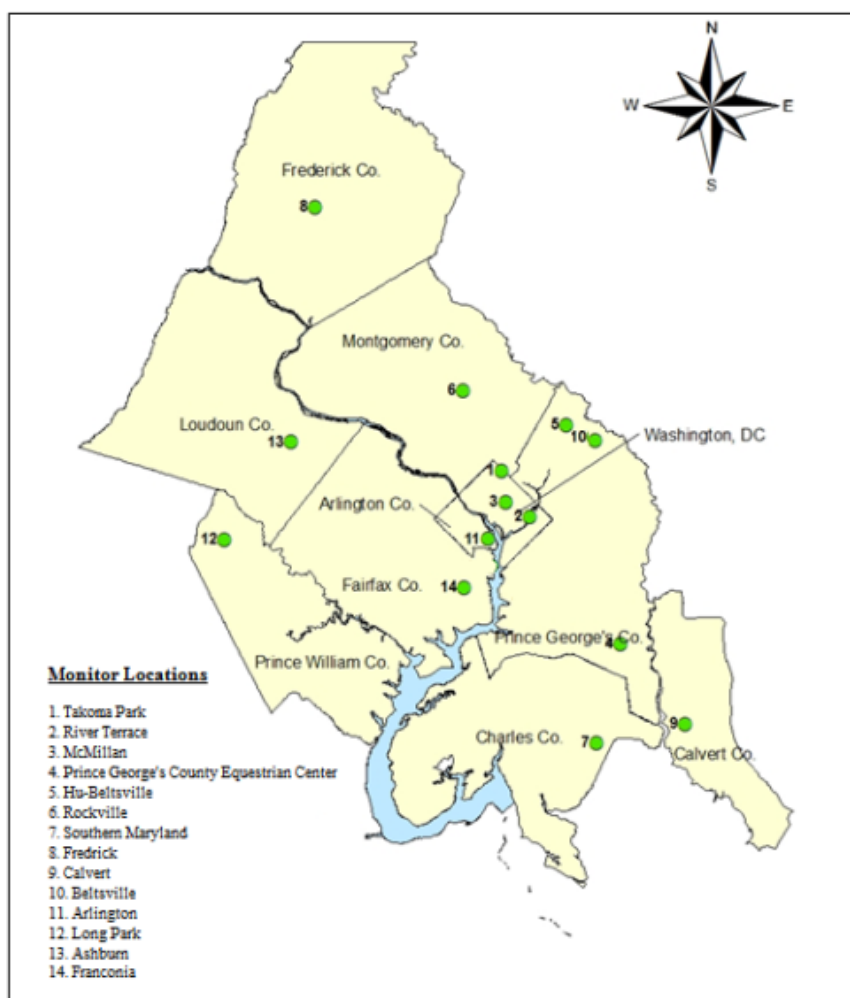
N
W
E
S

Frederick Co.
8
Montgomery Co.
6
Loudoun Co.
13
5
10
Washington, DC
1
3
2
Arlington Co.
11
12
Fairfax Co.
14
Prince George's Co.
4
Prince William Co.
9
Charles Co.
7
Calvert Co.

Monitor Locations

1. Takoma Park
2. River Terrace
3. McMillan
4. Prince George's County Equestrian Center
5. Hu-Beltsville
6. Rockville
7. Southern Maryland
8. Fredrick
9. Calvert
10. Beltsville
11. Arlington
12. Long Park
13. Ashburn
14. Franconia